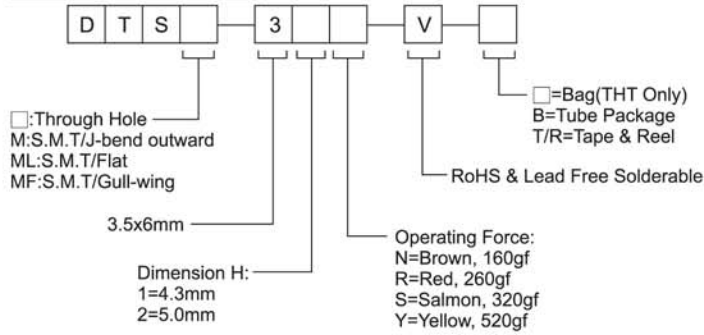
D T S [ ] — 3 [ ] [ ] — V [ ]

□:Through Hole
M:S.M.T/J-bend outward
ML:S.M.T/Flat
MF:S.M.T/Gull-wing

3.5x6mm

Dimension H:
1=4.3mm
2=5.0mm

Operating Force:
N=Brown, 160gf
R=Red, 260gf
S=Salmon, 320gf
Y=Yellow, 520gf

RoHS & Lead Free Solderable

□=Bag(THT Only)
B=Tube Package
T/R=Tape & Reel